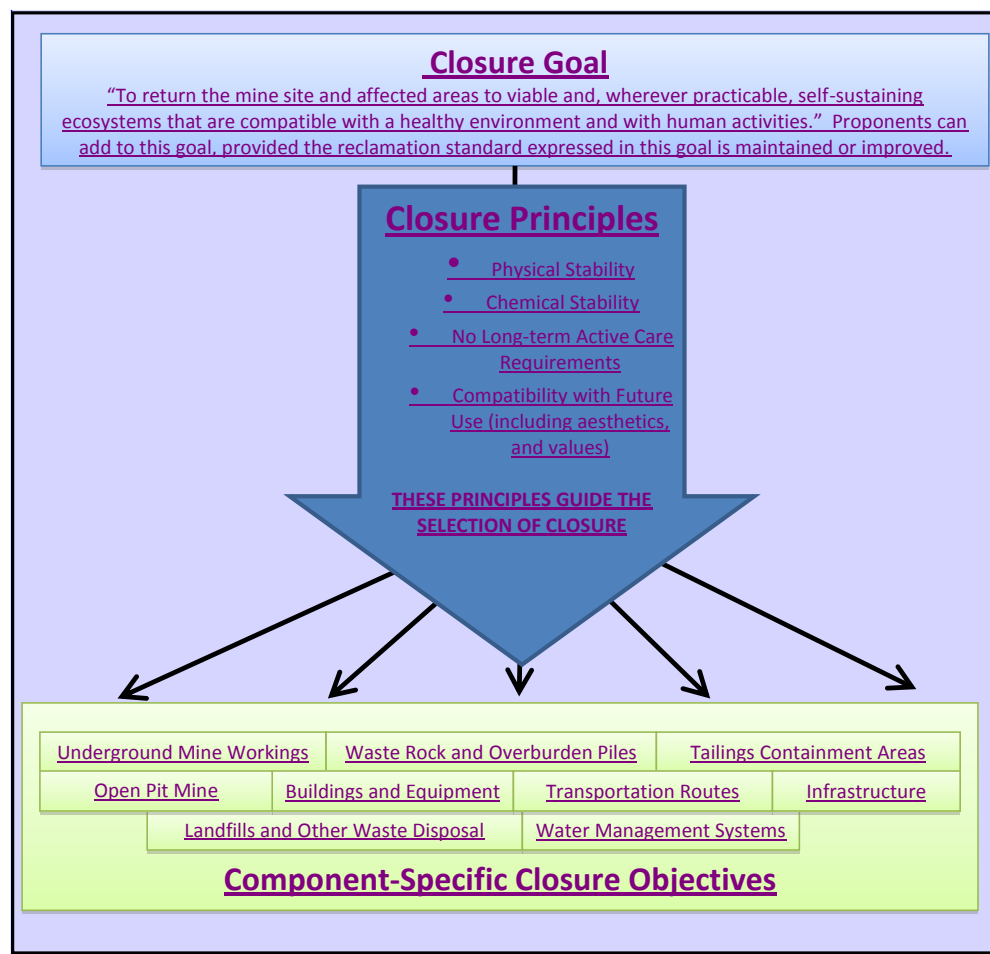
Closure Goal

"To return the mine site and affected areas to viable and, wherever practicable, self-sustaining ecosystems that are compatible with a healthy environment and with human activities." Proponents can add to this goal, provided the reclamation standard expressed in this goal is maintained or improved.

Closure Principles

- Physical Stability
- Chemical Stability
- No Long-term Active Care Requirements
- Compatibility with Future Use (including aesthetics, and values)

THESE PRINCIPLES GUIDE THE SELECTION OF CLOSURE

Underground Mine Workings
Waste Rock and Overburden Piles
Tailings Containment Areas
Open Pit Mine
Buildings and Equipment
Transportation Routes
Infrastructure
Landfills and Other Waste Disposal
Water Management Systems

Component-Specific Closure Objectives